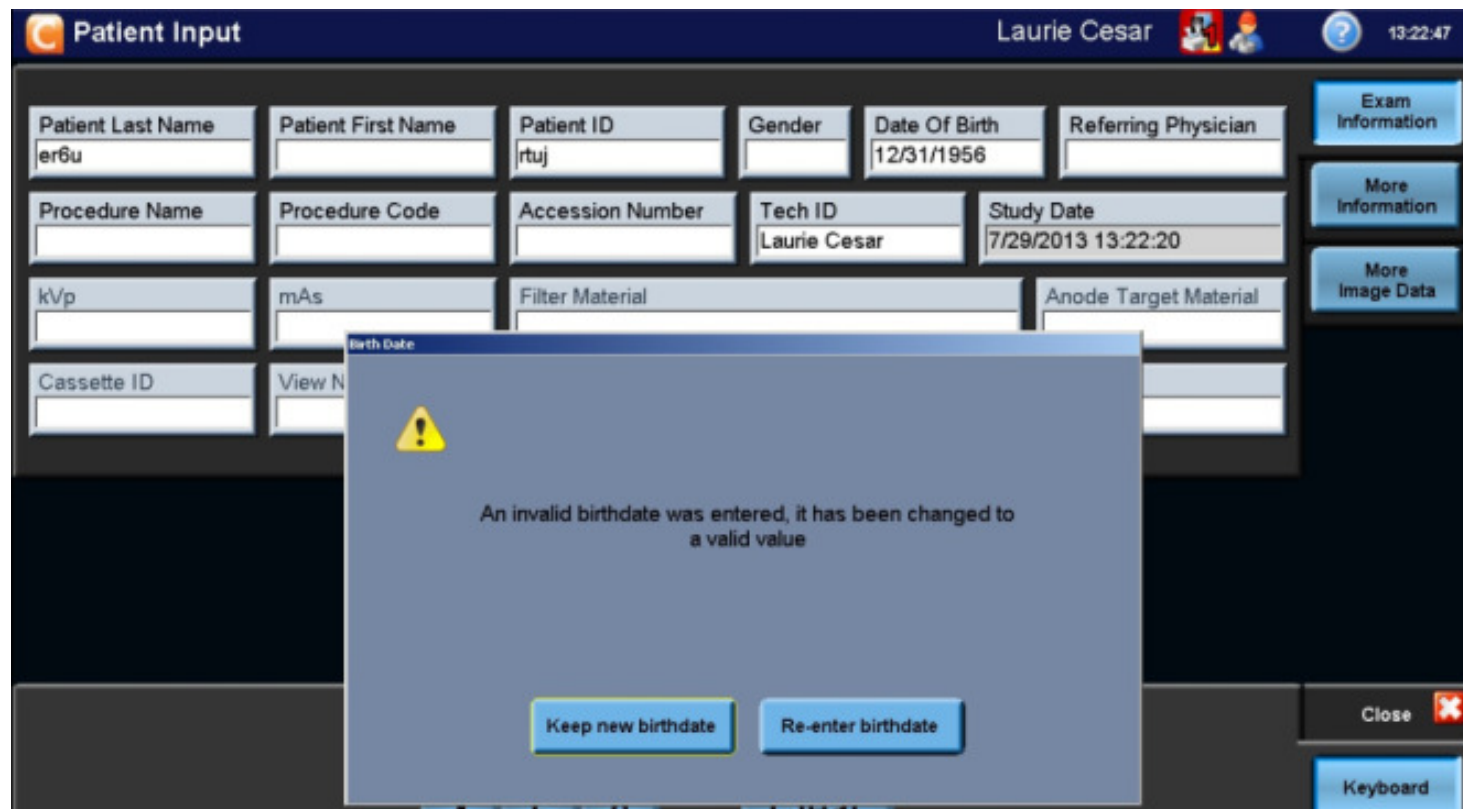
Patient Input

Laurie Cesar

13:22:47

Patient Last Name
er6u

Patient First Name

Patient ID
rtuj

Gender

Date Of Birth
12/31/1956

Referring Physician

Procedure Name

Procedure Code

Accession Number

Tech ID
Laurie Cesar

Study Date
7/29/2013 13:22:20

kVp

mAs

Filter Material

Anode Target Material

Cassette ID

View N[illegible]

Exam Information

More Information

More Image Data

Birth Date

An invalid birthdate was entered, it has been changed to a valid value

Keep new birthdate

Re-enter birthdate

Close

Keyboard